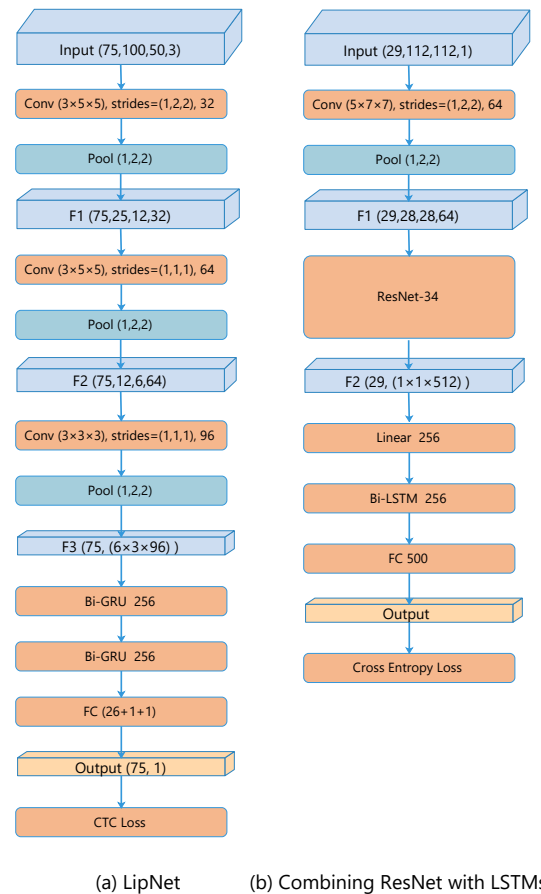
Input (75,100,50,3)

Conv (3×5×5), strides=(1,2,2), 32

Pool (1,2,2)

F1 (75,25,12,32)

Conv (3×5×5), strides=(1,1,1), 64

Pool (1,2,2)

F2 (75,12,6,64)

Conv (3×3×3), strides=(1,1,1), 96

Pool (1,2,2)

F3 (75, (6×3×96) )

Bi-GRU 256

Bi-GRU 256

FC (26+1+1)

Output (75, 1)

CTC Loss

(a) LipNet

Input (29,112,112,1)

Conv (5×7×7), strides=(1,2,2), 64

Pool (1,2,2)

F1 (29,28,28,64)

ResNet-34

F2 (29, (1×1×512) )

Linear 256

Bi-LSTM 256

FC 500

Output

Cross Entropy Loss

(b) Combining ResNet with LSTMs